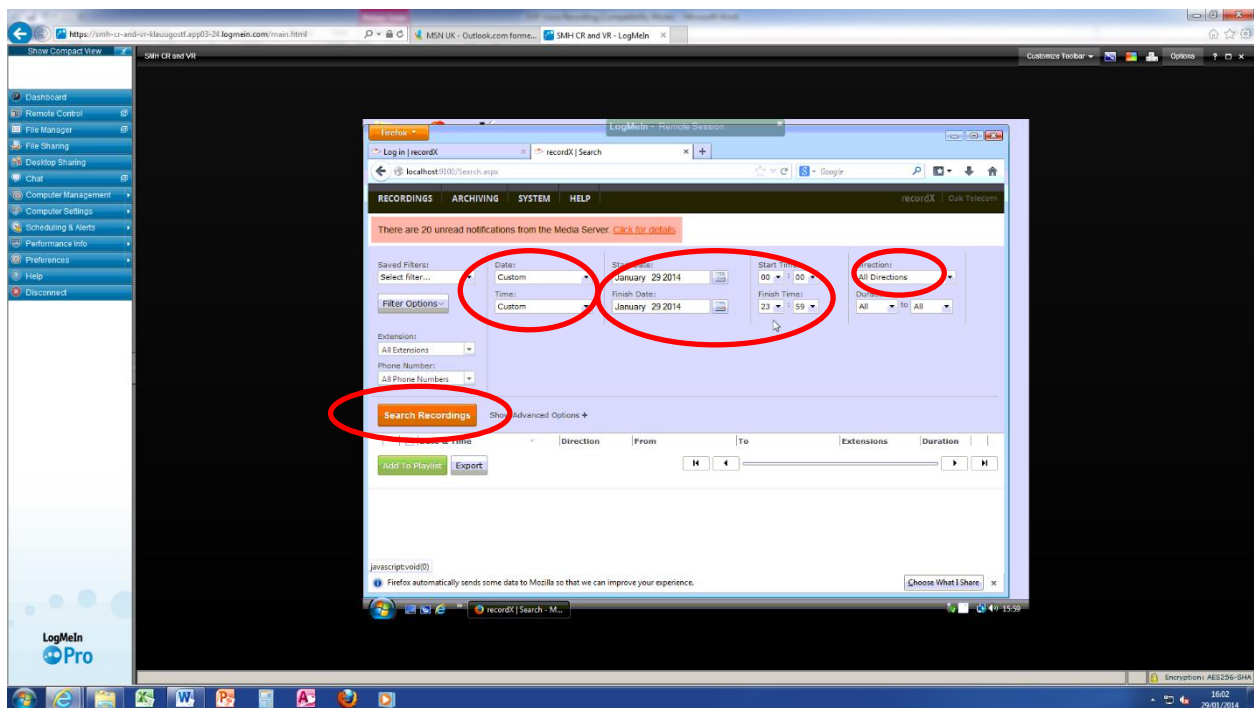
https://smh-cr-and-vr-klauugostf.app03-24.logmein.com/main.html

MSN UK - Outlook.com forme...

SMH CR and VR - LogMeIn

Show Compact View

SMH CR and VR

Customize Toolbar

Options

Dashboard
Remote Control
File Manager
File Sharing
Desktop Sharing
Chat
Computer Management
Computer Settings
Scheduling & Alerts
Performance Info
Preferences
Help
Disconnect

Firefox

LogMeIn - Remote Session

Log in | recordX

recordX | Search

localhost:9100/Search.aspx

Google

RECORDINGS ARCHIVING SYSTEM HELP

recordX | Oak Telecom

There are 20 unread notifications from the Media Server. Click for details

Saved Filters:
Select filter...

Filter Options

Date:
Custom

Time:
Custom

Start Date:
January 29 2014

Finish Date:
January 29 2014

Start Time:
00 : 00

Finish Time:
23 : 59

Direction:
All Directions

Duration:
All to All

Extension:
All Extensions

Phone Number:
All Phone Numbers

Search Recordings

Show Advanced Options +

Date & Time | Direction | From | To | Extensions | Duration

Add To Playlist

Export

javascript:void(0)

Firefox automatically sends some data to Mozilla so that we can improve your experience.

Choose What I Share

recordX | Search - M...

15:59

LogMeIn
Pro

Encryption: AES256-SHA

16:02
29/01/2014